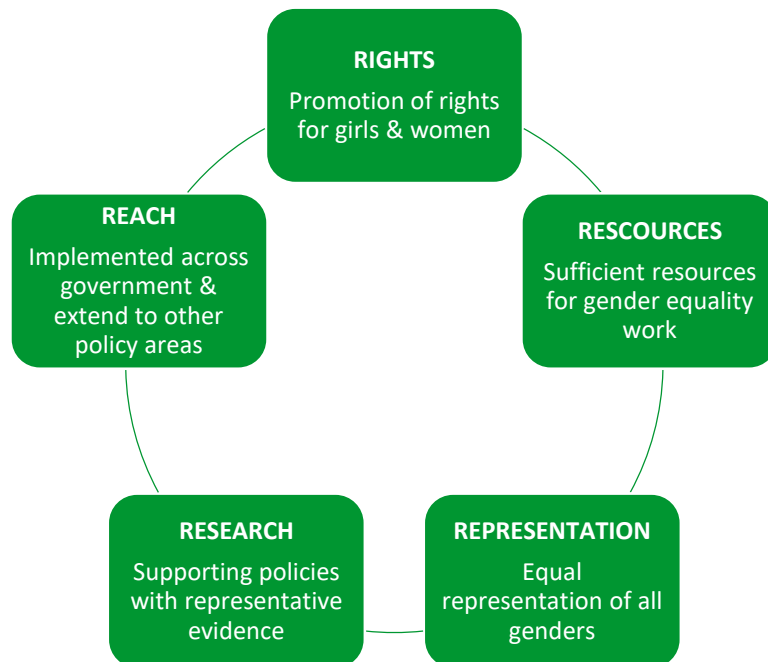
RIGHTS
Promotion of rights for girls & women

RESCOURCES
Sufficient resources for gender equality work

REPRESENTATION
Equal representation of all genders

RESEARCH
Supporting policies with representative evidence

REACH
Implemented across government & extend to other policy areas